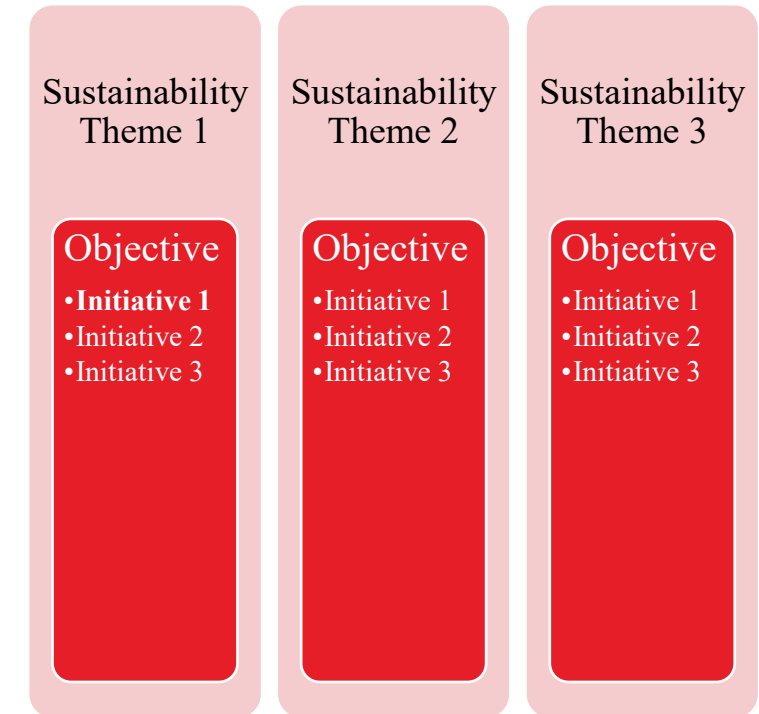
Sustainability Theme 1

Objective

- Initiative 1
- Initiative 2
- Initiative 3

Sustainability Theme 2

Objective

- Initiative 1
- Initiative 2
- Initiative 3

Sustainability Theme 3

Objective

- Initiative 1
- Initiative 2
- Initiative 3